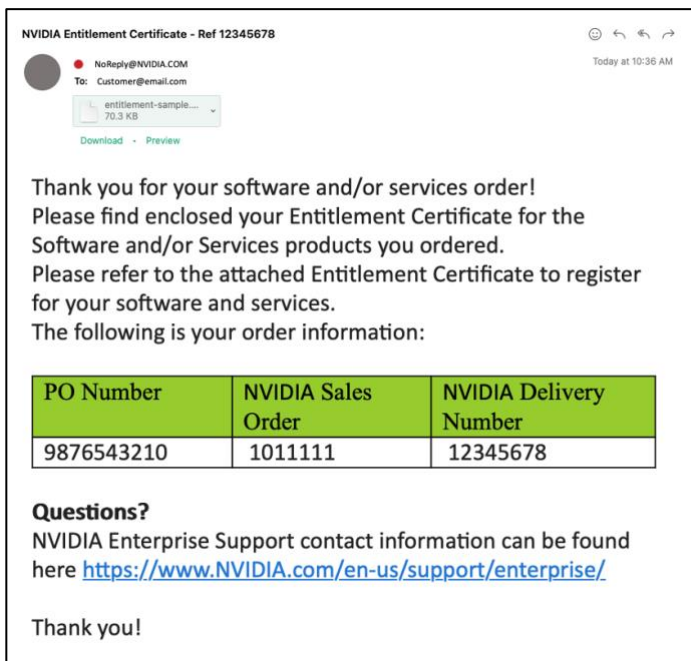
NVIDIA Entitlement Certificate - Ref 12345678

NoReply@NVIDIA.COM
To: Customer@email.com

Today at 10:36 AM

entitlement-sample....
70.3 KB

Download • Preview

Thank you for your software and/or services order!
Please find enclosed your Entitlement Certificate for the Software and/or Services products you ordered.
Please refer to the attached Entitlement Certificate to register for your software and services.
The following is your order information:

| PO Number | NVIDIA Sales Order | NVIDIA Delivery Number |
|---|---|---|
| 9876543210 | 1011111 | 12345678 |

**Questions?**
NVIDIA Enterprise Support contact information can be found here https://www.NVIDIA.com/en-us/support/enterprise/

Thank you!